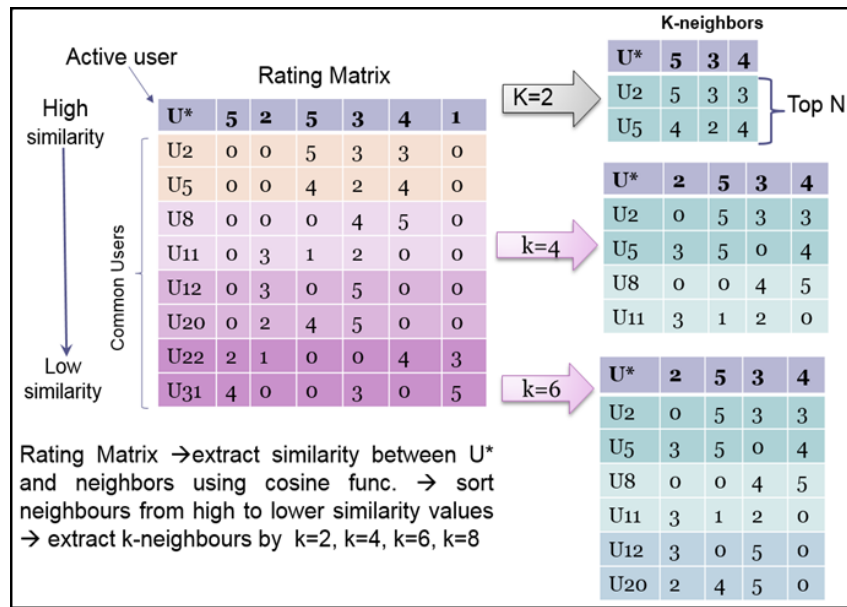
Active user

Rating Matrix

High similarity

Low similarity

Common Users

| U* | 5 | 2 | 5 | 3 | 4 | 1 |
|---|---|---|---|---|---|---|
| U2 | 0 | 0 | 5 | 3 | 3 | 0 |
| U5 | 0 | 0 | 4 | 2 | 4 | 0 |
| U8 | 0 | 0 | 0 | 4 | 5 | 0 |
| U11 | 0 | 3 | 1 | 2 | 0 | 0 |
| U12 | 0 | 3 | 0 | 5 | 0 | 0 |
| U20 | 0 | 2 | 4 | 5 | 0 | 0 |
| U22 | 2 | 1 | 0 | 0 | 4 | 3 |
| U31 | 4 | 0 | 0 | 3 | 0 | 5 |

K-neighbors

K=2

| U* | 5 | 3 | 4 |
|---|---|---|---|
| U2 | 5 | 3 | 3 |
| U5 | 4 | 2 | 4 |

Top N

k=4

| U* | 2 | 5 | 3 | 4 |
|---|---|---|---|---|
| U2 | 0 | 5 | 3 | 3 |
| U5 | 3 | 5 | 0 | 4 |
| U8 | 0 | 0 | 4 | 5 |
| U11 | 3 | 1 | 2 | 0 |

k=6

| U* | 2 | 5 | 3 | 4 |
|---|---|---|---|---|
| U2 | 0 | 5 | 3 | 3 |
| U5 | 3 | 5 | 0 | 4 |
| U8 | 0 | 0 | 4 | 5 |
| U11 | 3 | 1 | 2 | 0 |
| U12 | 3 | 0 | 5 | 0 |
| U20 | 2 | 4 | 5 | 0 |

Rating Matrix →extract similarity between U* and neighbors using cosine func. → sort neighbours from high to lower similarity values → extract k-neighbours by k=2, k=4, k=6, k=8